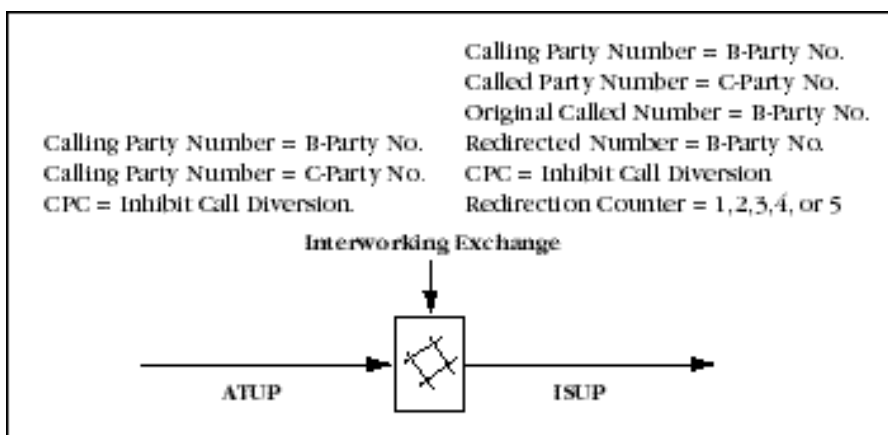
Calling Party Number = B-Party No.
Called Party Number = C-Party No.
Original Called Number = B-Party No.
Redirected Number = B-Party No.
CPC = Inhibit Call Diversion
Redirection Counter = 1,2,3,4, or 5

Calling Party Number = B-Party No.
Calling Party Number = C-Party No.
CPC = Inhibit Call Diversion.

Interworking Exchange

ATUP

ISUP